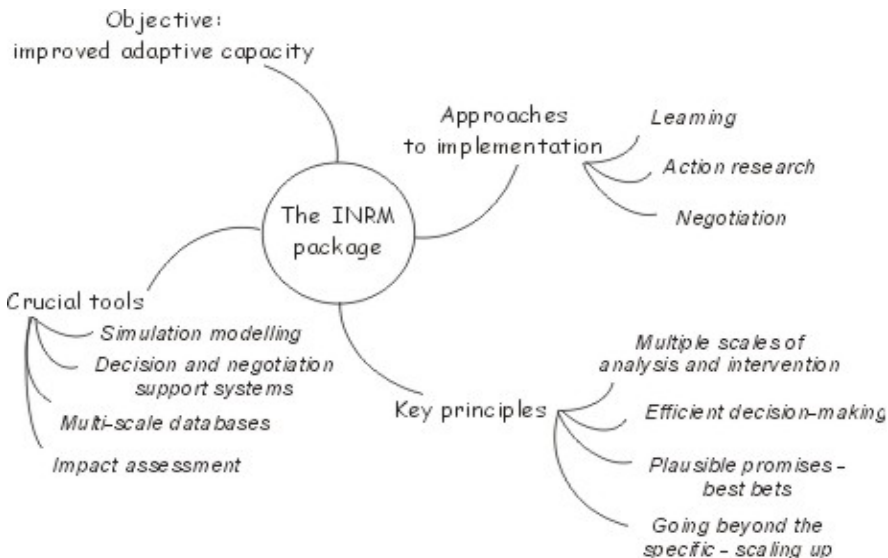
Objective:
improved adaptive capacity

The INRM package

Approaches to implementation

Leaming

Action research

Negotiation

Crucial tools

Simulation modelling

Decision and negotiation support systems

Multi-scale databases

Impact assessment

Key principles

Multiple scales of analysis and intervention

Efficient decision-making

Plausible promises - best bets

Going beyond the specific - scaling up